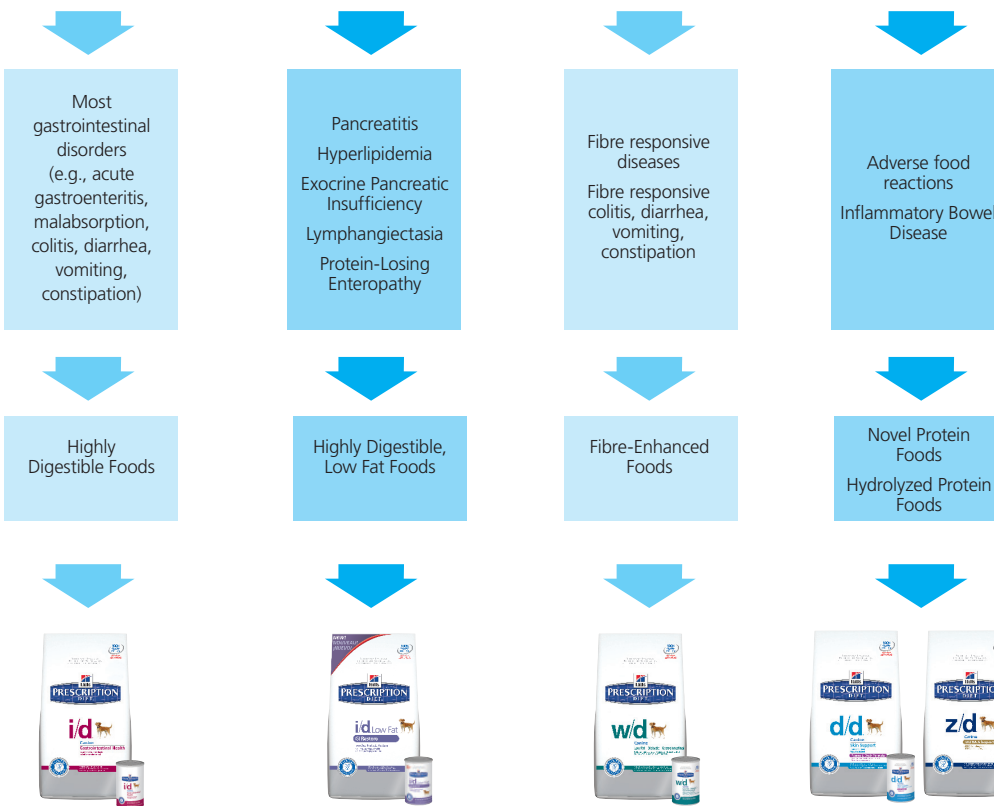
Most gastrointestinal disorders (e.g., acute gastroenteritis, malabsorption, colitis, diarrhea, vomiting, constipation)

Highly Digestible Foods

Hill's PRESCRIPTION DIET

i/d

Canine Gastrointestinal Health

i/d

Pancreatitis

Hyperlipidemia

Exocrine Pancreatic Insufficiency

Lymphangiectasia

Protein-Losing Enteropathy

Highly Digestible, Low Fat Foods

Hill's PRESCRIPTION DIET

i/d Low Fat

GI Restore

i/d

Fibre responsive diseases

Fibre responsive colitis, diarrhea, vomiting, constipation

Fibre-Enhanced Foods

Hill's PRESCRIPTION DIET

w/d

Canine

w/d

Adverse food reactions

Inflammatory Bowel Disease

Novel Protein Foods

Hydrolyzed Protein Foods

Hill's PRESCRIPTION DIET

d/d

Canine Skin Support

d/d

Hill's PRESCRIPTION DIET

z/d

Canine